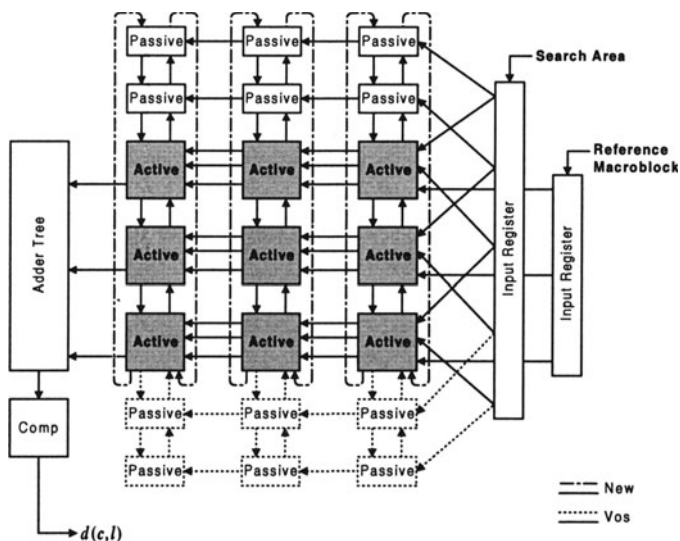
Passive Passive Passive
Passive Passive Passive
Search Area
Reference Macroblock
Adder Tree
Active Active Active
Active Active Active
Active Active Active
Input Register
Input Register
Comp
Passive Passive Passive
Passive Passive Passive
New
Vos
$d(c,l)$